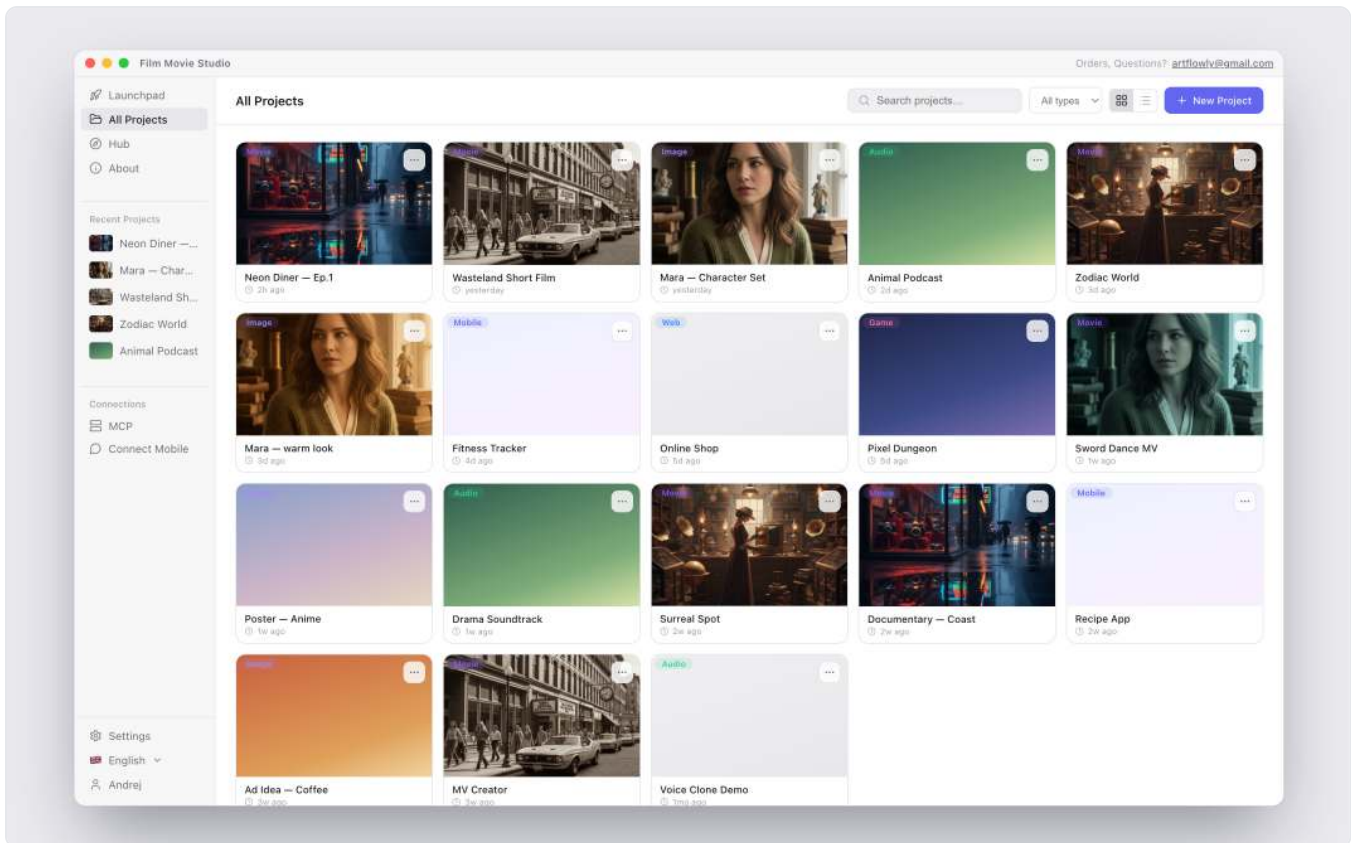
Film Movie Studio

Orders, Questions? artflowly@gmail.com

Launchpad
All Projects
Hub
About

Recent Projects
Neon Diner —...
Mara — Char...
Wasteland Sh...
Zodiac World
Animal Podcast

Connections
MCP
Connect Mobile

Settings
English
Andrej

All Projects

Search projects...
All types
+ New Project

Movie
Neon Diner — Ep.1
2h ago

Movie
Wasteland Short Film
yesterday

Image
Mara — Character Set
yesterday

Audio
Animal Podcast
2d ago

Movie
Zodiac World
3d ago

Image
Mara — warm look
3d ago

Mobile
Fitness Tracker
4d ago

Web
Online Shop
5d ago

Game
Pixel Dungeon
5d ago

Movie
Sword Dance MV
1w ago

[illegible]
Poster — Anime
1w ago

Audio
Drama Soundtrack
1w ago

Movie
Surreal Spot
2w ago

Movie
Documentary — Coast
2w ago

Mobile
Recipe App
2w ago

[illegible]
Ad Idea — Coffee
3w ago

Movie
MV Creator
3w ago

Audio
Voice Clone Demo
1mo ago